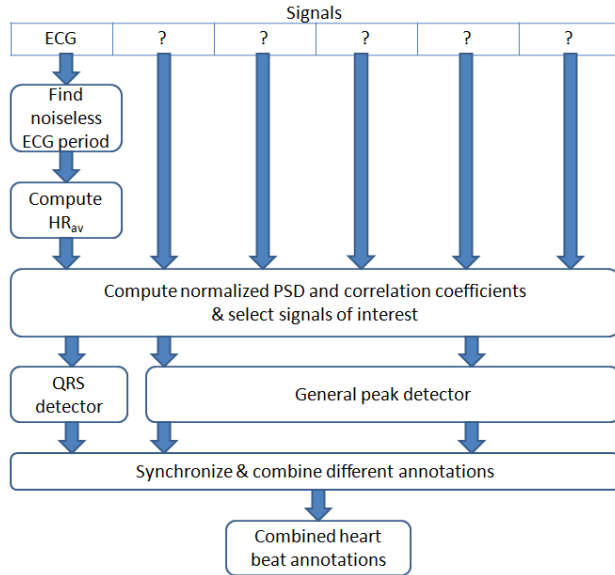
Signals

| ECG | ? | ? | ? | ? | ? |
|---|---|---|---|---|---|

Find noiseless ECG period

Compute $HR_{av}$

Compute normalized PSD and correlation coefficients & select signals of interest

QRS detector

General peak detector

Synchronize & combine different annotations

Combined heart beat annotations